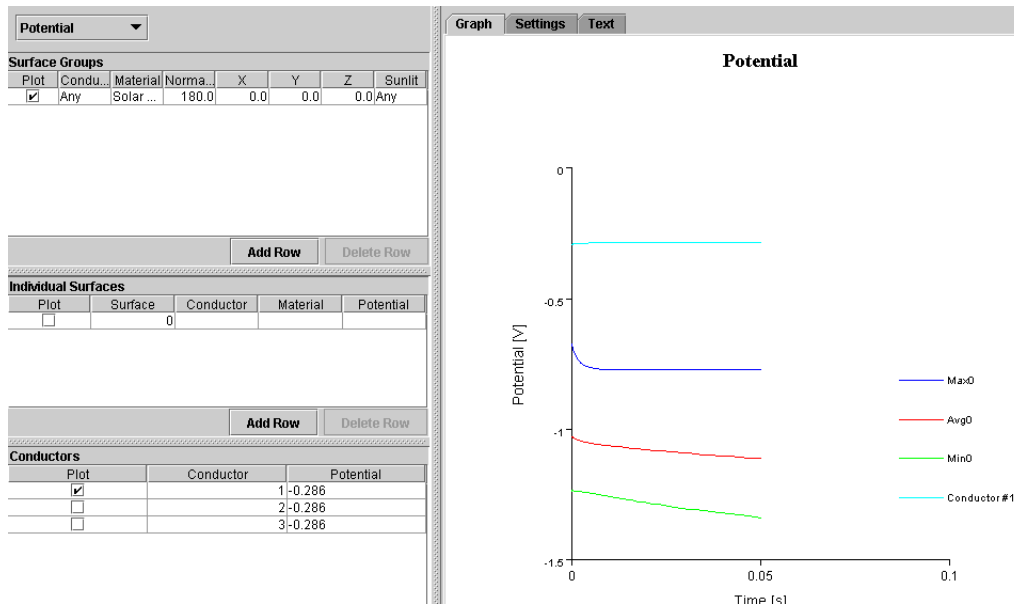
Potential

Surface Groups

| Plot | Condu... | Material | Norma... | X | Y | Z | Sunlit |
|---|---|---|---|---|---|---|---|
| ✔ | Any | Solar ... | 180.0 | 0.0 | 0.0 | 0.0 | Any |

Add Row Delete Row

Individual Surfaces

| Plot | Surface | Conductor | Material | Potential |
|---|---|---|---|---|
| ☐ | 0 | | | |

Add Row Delete Row

Conductors

| Plot | Conductor | Potential |
|---|---|---|
| ✔ | 1 | -0.286 |
| ☐ | 2 | -0.286 |
| ☐ | 3 | -0.286 |

Graph Settings Text

Potential

0
-0.5
-1
-1.5
Potential [V]
0 0.05 0.1
Time [s]

Max0
Avg0
Min0
Conductor #1